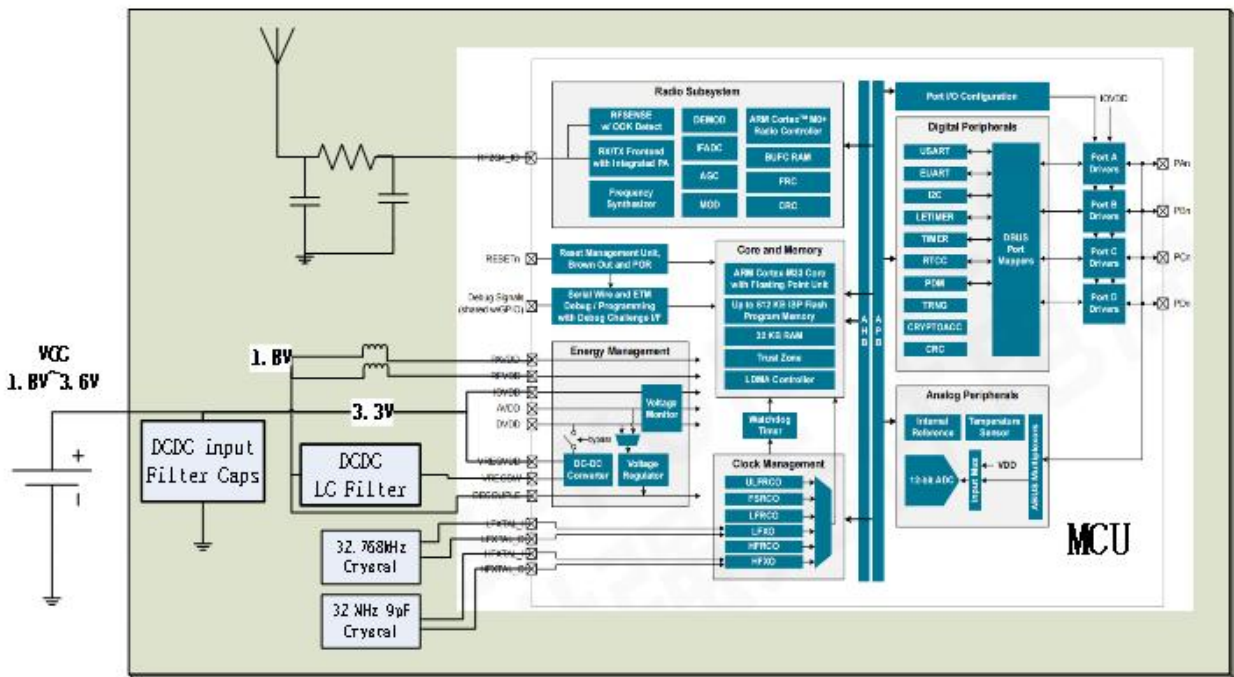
Radio Subsystem

RFSENSE w/ OOK Detect

RX/TX Frontend with Integrated PA

Frequency Synthesizer

DEMOD

IFADC

AGC

MOD

ARM Cortex™ M0+ Radio Controller

BUFC RAM

FRC

CRC

RF2G4_IO

Port I/O Configuration

IOVDD

Digital Peripherals

USART

EUART

I2C

LETIMER

TIMER

RTCC

PDM

TRNG

CRYPTOACC

CRC

DBUS Port Mappers

Port A Drivers

Port B Drivers

Port C Drivers

Port D Drivers

PAn

PBn

PCn

PDn

RESETn

Reset Management Unit, Brown Out and POR

Debug Signals (shared w/GPIO)

Serial Wire and ETM Debug / Programming with Debug Challenge I/F

Core and Memory

ARM Cortex M33 Core with Floating Point Unit

Up to 512 KB ISP Flash Program Memory

32 KB RAM

Trust Zone

LDMA Controller

AHB

APB

VCC

1.8V~3.6V

1.8V

3.3V

PAVDD

RFVDD

IOVDD

AVDD

DVDD

VREGVDD

VREGSW

DECOUPLE

Energy Management

Voltage Monitor

bypass

DC-DC Converter

Voltage Regulator

Watchdog Timer

Clock Management

ULFRCO

FSRCO

LFRCO

LFXO

HFRCO

HFXO

Analog Peripherals

Internal Reference

Temperature Sensor

12-bit ADC

Input Mux

VDD

Analog Multiplexers

DCDC input Filter Caps

DCDC LC Filter

LFXTAL_N

LFXTAL_P

HFXTAL_N

HFXTAL_P

32.768kHz Cryscal

32 MHz 9pF Cryscal

MCU